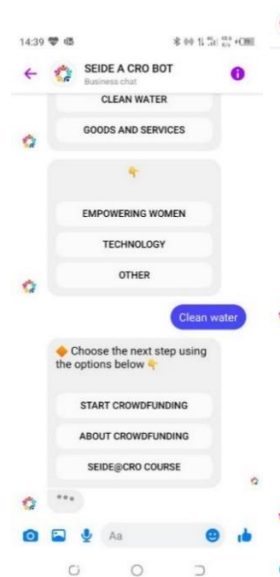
14:39

SEIDE A CRO BOT
Business chat

CLEAN WATER

GOODS AND SERVICES

👇

EMPOWERING WOMEN

TECHNOLOGY

OTHER

Clean water

🔶 Choose the next step using the options below 👇

START CROWDFUNDING

ABOUT CROWDFUNDING

SEIDE@CRO COURSE

Aa